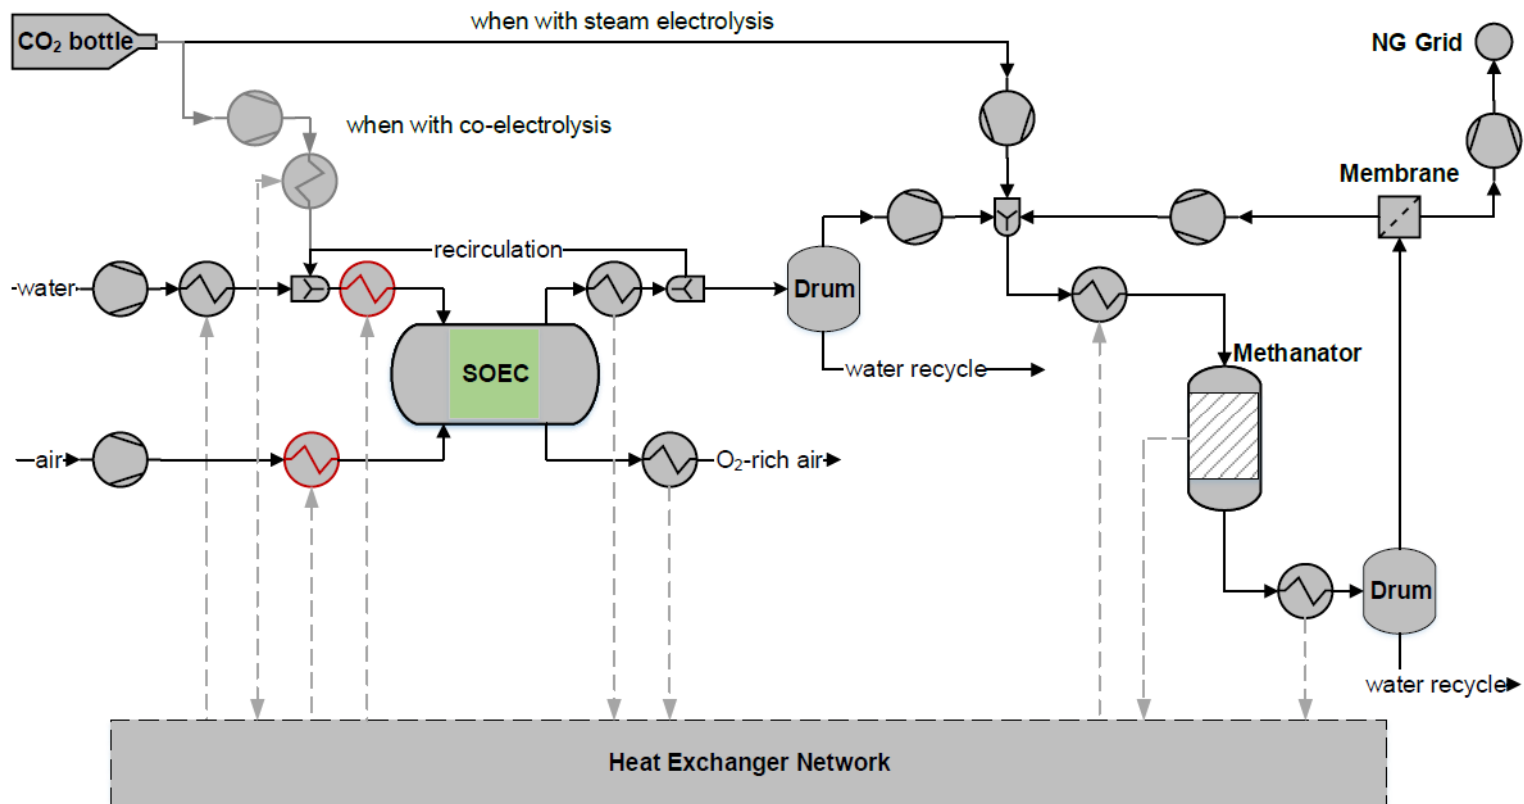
$CO_2$ bottle
when with steam electrolysis
NG Grid
when with co-electrolysis
Membrane
recirculation
water
Drum
SOEC
water recycle
Methanator
air
$O_2$-rich air
Drum
water recycle
Heat Exchanger Network